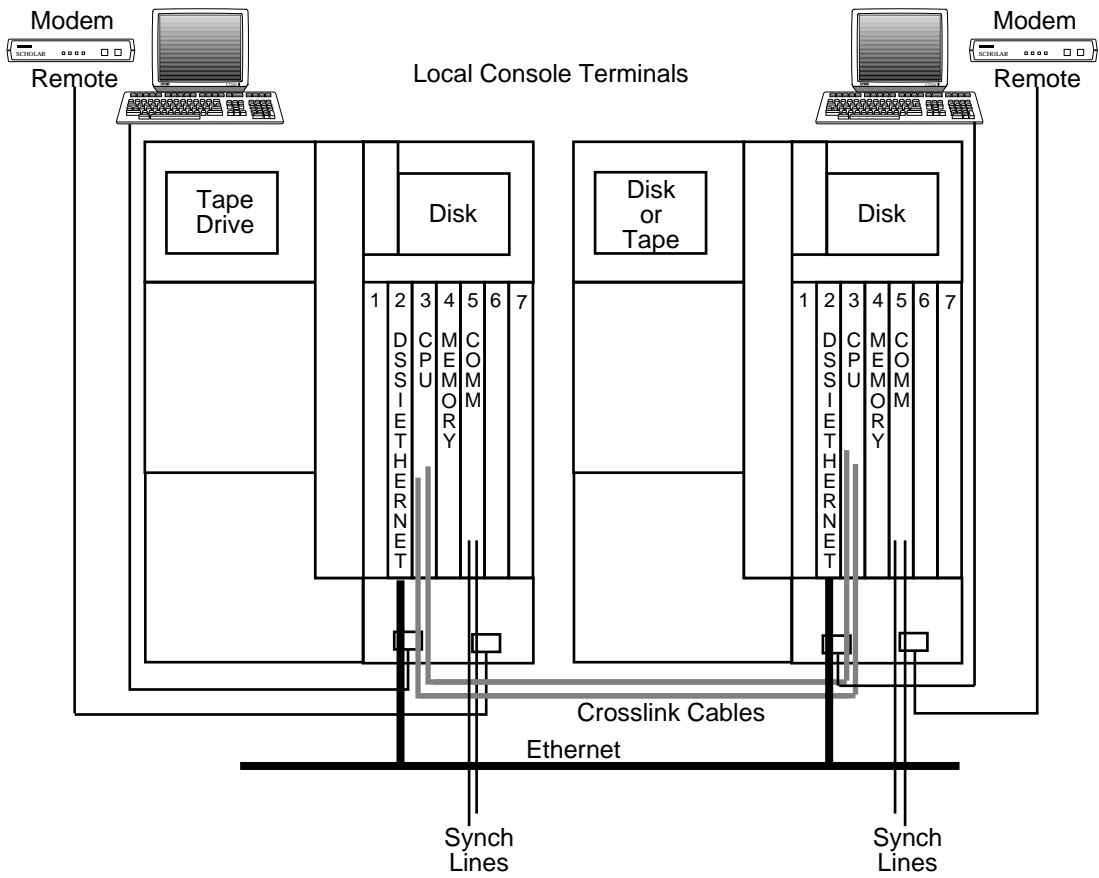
Modem
SCHOLAR
Remote

Local Console Terminals

Modem
SCHOLAR
Remote

Tape Drive

Disk

1 2 3 4 5 6 7

DSSI ETHERNET

CPU

MEMORY

COMM

Disk or Tape

Disk

1 2 3 4 5 6 7

DSSI ETHERNET

CPU

MEMORY

COMM

Crosslink Cables

Ethernet

Synch Lines

Synch Lines